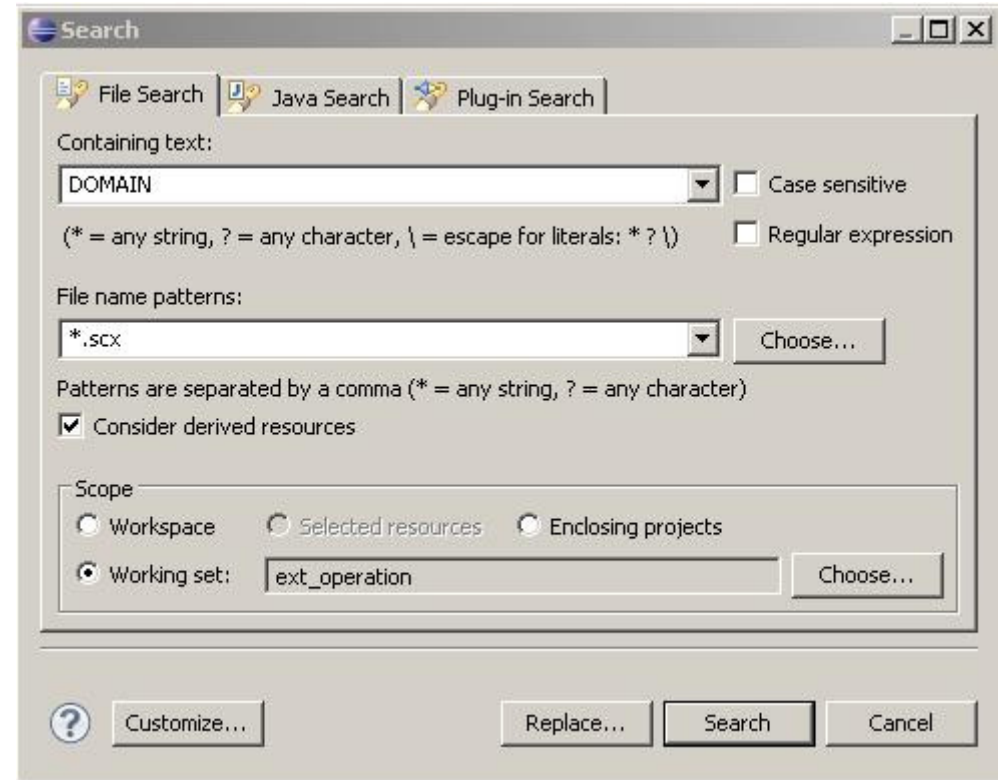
Search

File Search | Java Search | Plug-in Search

Containing text:

DOMAIN

Case sensitive

(* = any string, ? = any character, \ = escape for literals: * ? \)

Regular expression

File name patterns:

*.scx

Choose...

Patterns are separated by a comma (* = any string, ? = any character)

Consider derived resources

Scope

Workspace

Selected resources

Enclosing projects

Working set:

ext_operation

Choose...

Customize...

Replace...

Search

Cancel